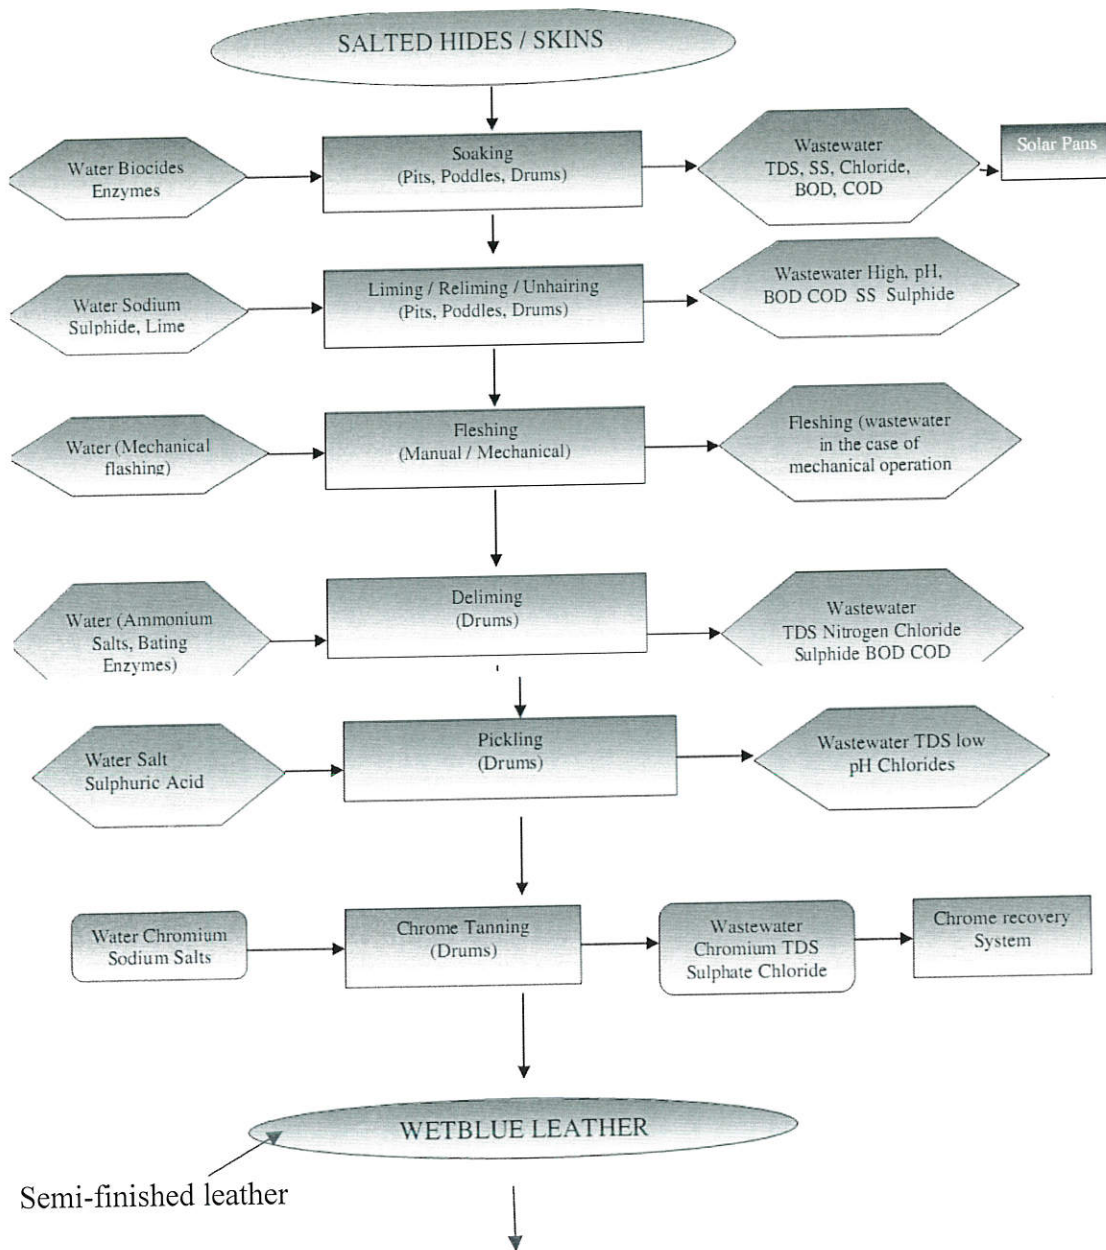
SALTED HIDES / SKINS

Water Biocides Enzymes

Soaking (Pits, Poddles, Drums)

Wastewater TDS, SS, Chloride, BOD, COD

Solar Pans

Water Sodium Sulphide, Lime

Liming / Reliming / Unhairing (Pits, Poddles, Drums)

Wastewater High, pH, BOD COD SS Sulphide

Water (Mechanical flashing)

Fleshing (Manual / Mechanical)

Fleshing (wastewater in the case of mechanical operation

Water (Ammonium Salts, Bating Enzymes)

Deliming (Drums)

Wastewater TDS Nitrogen Chloride Sulphide BOD COD

Water Salt Sulphuric Acid

Pickling (Drums)

Wastewater TDS low pH Chlorides

Water Chromium Sodium Salts

Chrome Tanning (Drums)

Wastewater Chromium TDS Sulphate Chloride

Chrome recovery System

WETBLUE LEATHER

Semi-finished leather